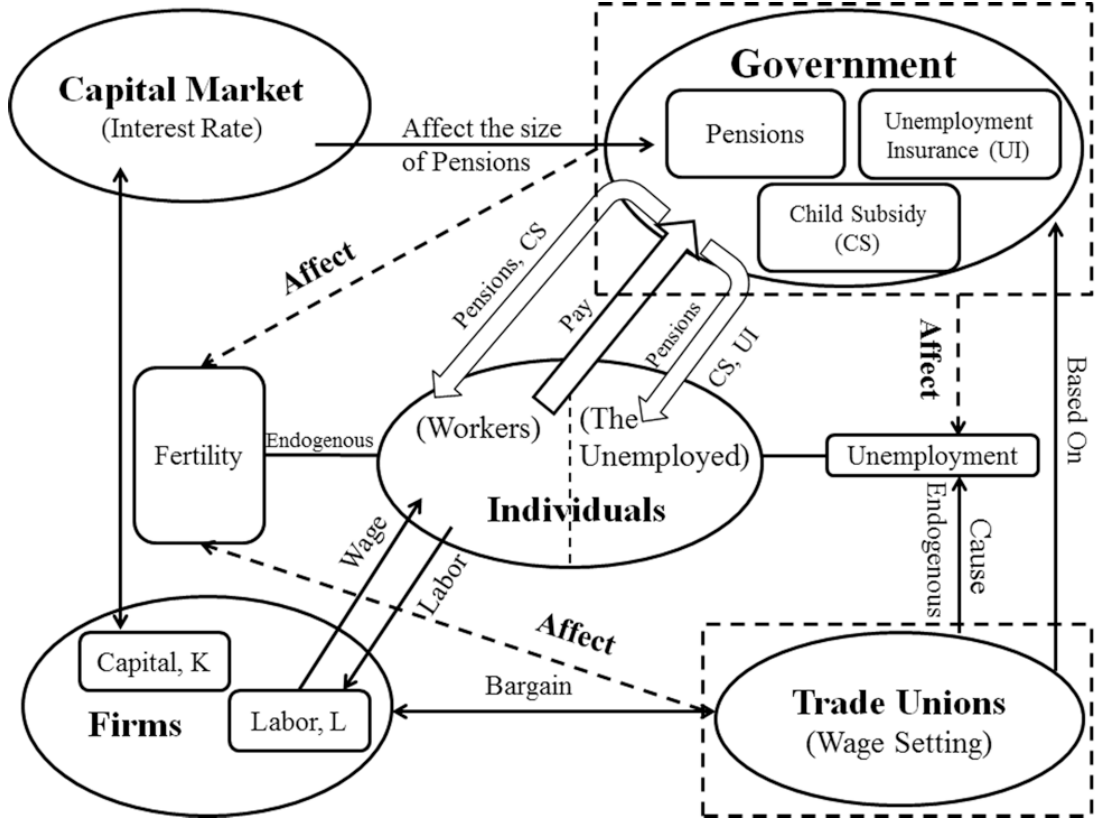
Capital Market
(Interest Rate)

Affect the size of Pensions

Government

Pensions

Unemployment Insurance (UI)

Child Subsidy (CS)

Affect

Pensions, CS

Pay

Pensions

CS, UI

Affect

Based On

Fertility

Endogenous

(Workers)

(The Unemployed)

Unemployment

Individuals

Wage

Labor

Endogenous

Cause

Affect

Capital, K

Bargain

Firms

Labor, L

Trade Unions
(Wage Setting)